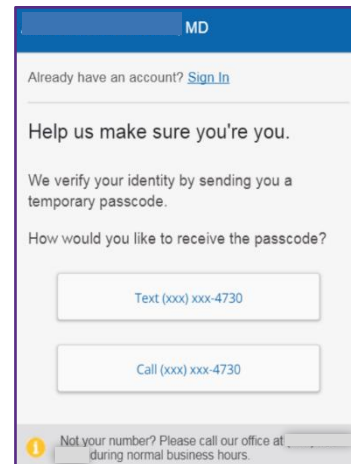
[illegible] MD

Already have an account? Sign In

Help us make sure you're you.

We verify your identity by sending you a temporary passcode.

How would you like to receive the passcode?

Text (xxx) xxx-4730

Call (xxx) xxx-4730

Not your number? Please call our office at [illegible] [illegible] during normal business hours.